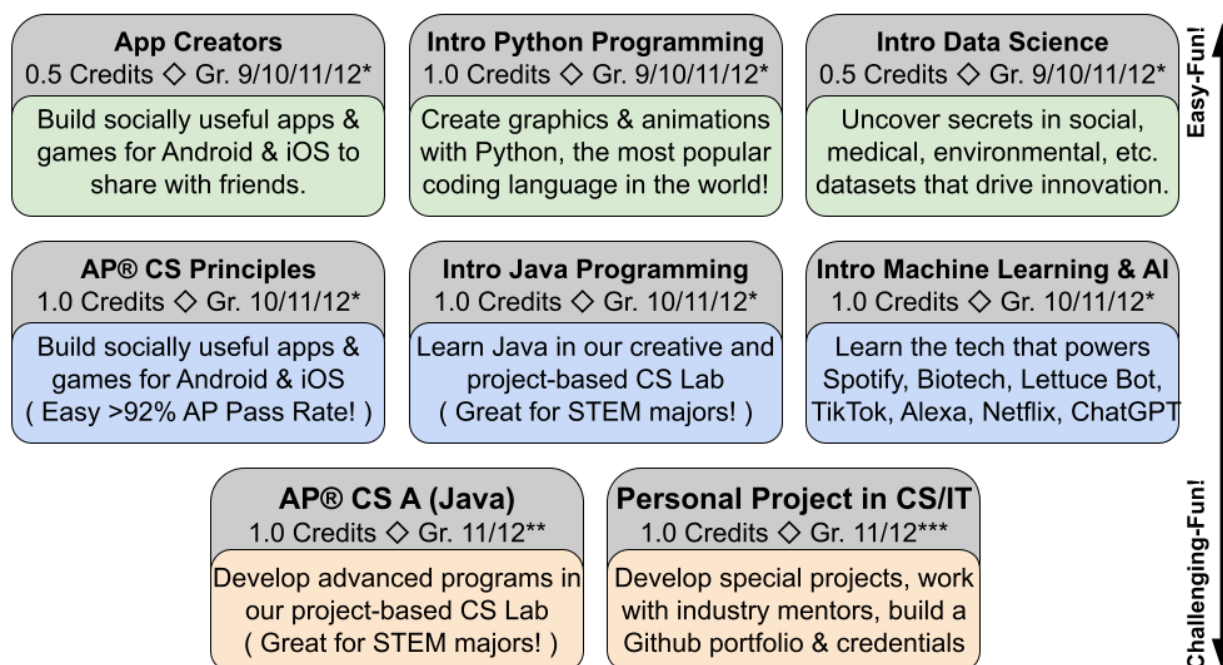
App Creators
0.5 Credits ◇ Gr. 9/10/11/12*
Build socially useful apps & games for Android & iOS to share with friends.

Intro Python Programming
1.0 Credits ◇ Gr. 9/10/11/12*
Create graphics & animations with Python, the most popular coding language in the world!

Intro Data Science
0.5 Credits ◇ Gr. 9/10/11/12*
Uncover secrets in social, medical, environmental, etc. datasets that drive innovation.

AP® CS Principles
1.0 Credits ◇ Gr. 10/11/12*
Build socially useful apps & games for Android & iOS ( Easy >92% AP Pass Rate! )

Intro Java Programming
1.0 Credits ◇ Gr. 10/11/12*
Learn Java in our creative and project-based CS Lab ( Great for STEM majors! )

Intro Machine Learning & AI
1.0 Credits ◇ Gr. 10/11/12*
Learn the tech that powers Spotify, Biotech, Lettuce Bot, TikTok, Alexa, Netflix, ChatGPT

AP® CS A (Java)
1.0 Credits ◇ Gr. 11/12**
Develop advanced programs in our project-based CS Lab ( Great for STEM majors! )

Personal Project in CS/IT
1.0 Credits ◇ Gr. 11/12***
Develop special projects, work with industry mentors, build a Github portfolio & credentials

Easy-Fun!
Challenging-Fun!